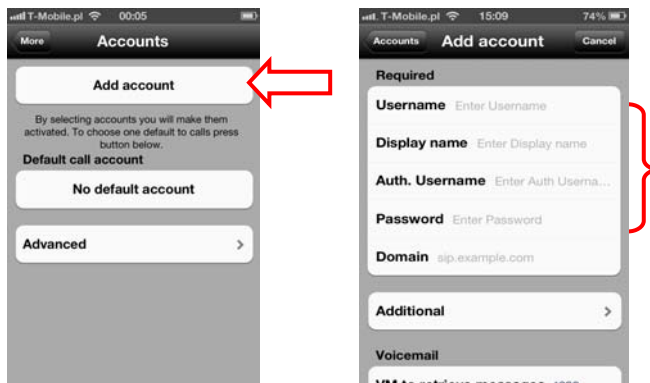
T-Mobile.pl 00:05

More Accounts

Add account

By selecting accounts you will make them activated. To choose one default to calls press button below.

Default call account

No default account

Advanced

T-Mobile.pl 15:09 74%

Accounts Add account Cancel

Required

Username Enter Username

Display name Enter Display name

Auth. Username Enter Auth Userna...

Password Enter Password

Domain sip.example.com

Additional

Voicemail

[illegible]